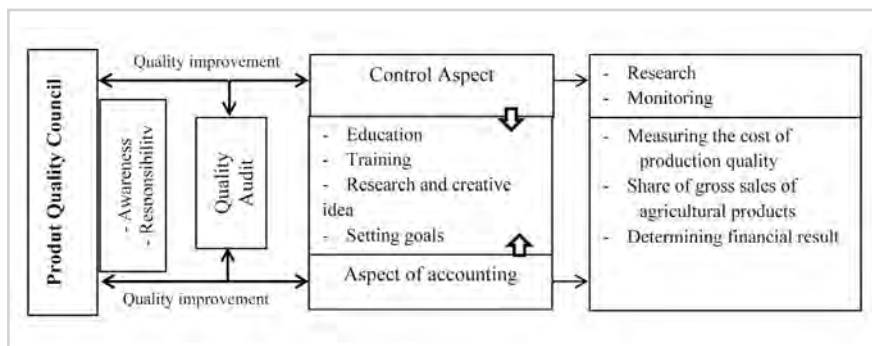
Produt Quality Council

Quality improvement

- Awareness
- Responsibility

Quality Audit

Quality improvement

Control Aspect

- Education
- Training
- Research and creative idea
- Setting goals

Aspect of accounting

- Research
- Monitoring

- Measuring the cost of production quality
- Share of gross sales of agricultural products
- Determining financial result